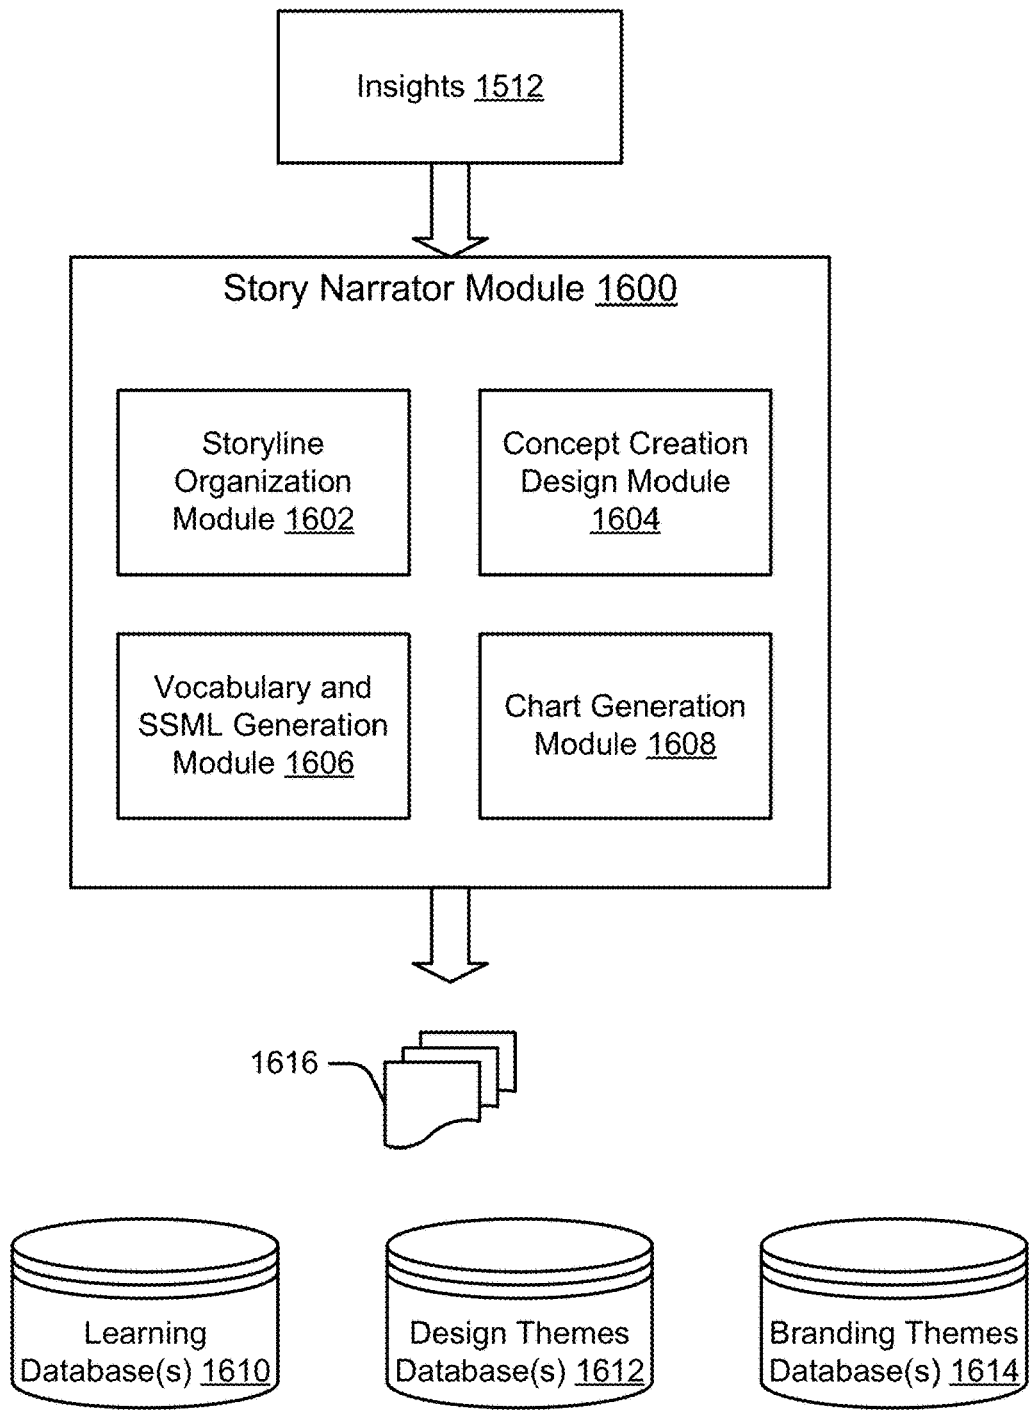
Insights 1512

Story Narrator Module 1600

Storyline Organization Module 1602

Concept Creation Design Module 1604

Vocabulary and SSML Generation Module 1606

Chart Generation Module 1608

1616

Learning Database(s) 1610

Design Themes Database(s) 1612

Branding Themes Database(s) 1614